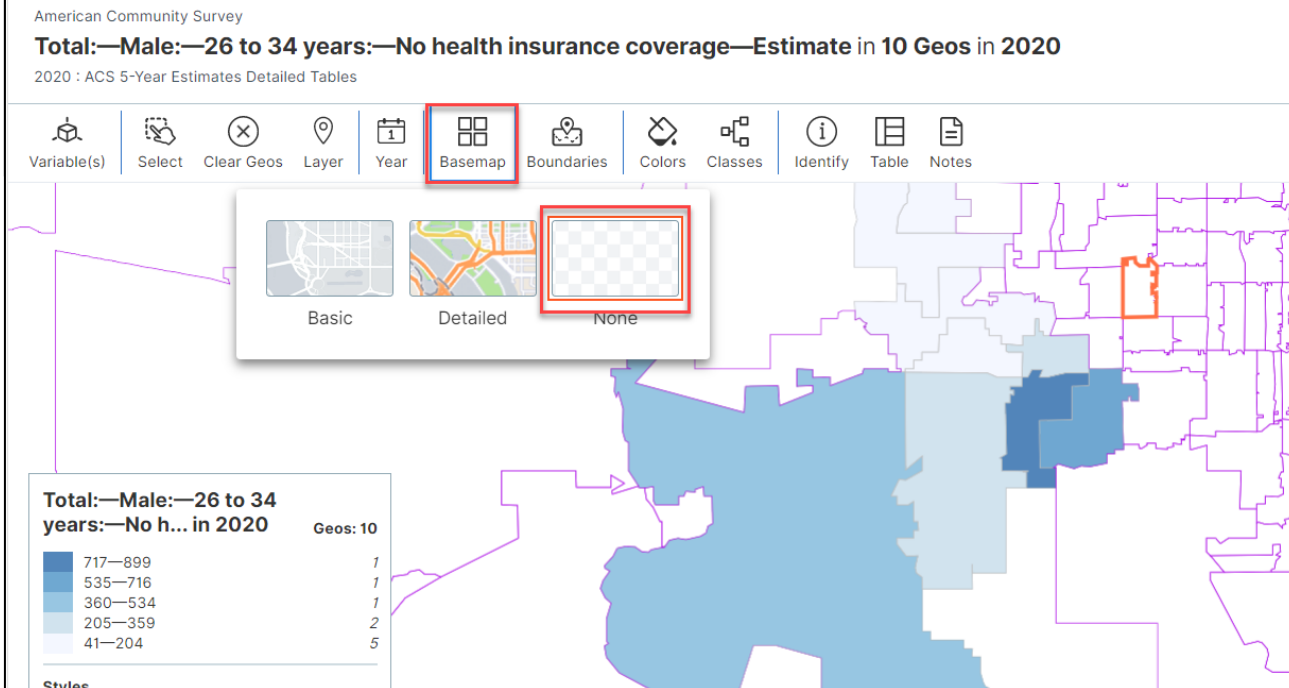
American Community Survey

Total:—Male:—26 to 34 years:—No health insurance coverage—Estimate in 10 Geos in 2020

2020 : ACS 5-Year Estimates Detailed Tables

Variable(s) Select Clear Geos Layer Year Basemap Boundaries Colors Classes Identify Table Notes

Basic Detailed None

Total:—Male:—26 to 34 years:—No h... in 2020

Geos: 10

| | |
|---|---|
| 717—899 | 1 |
| 535—716 | 1 |
| 360—534 | 1 |
| 205—359 | 2 |
| 41—204 | 5 |

Styles